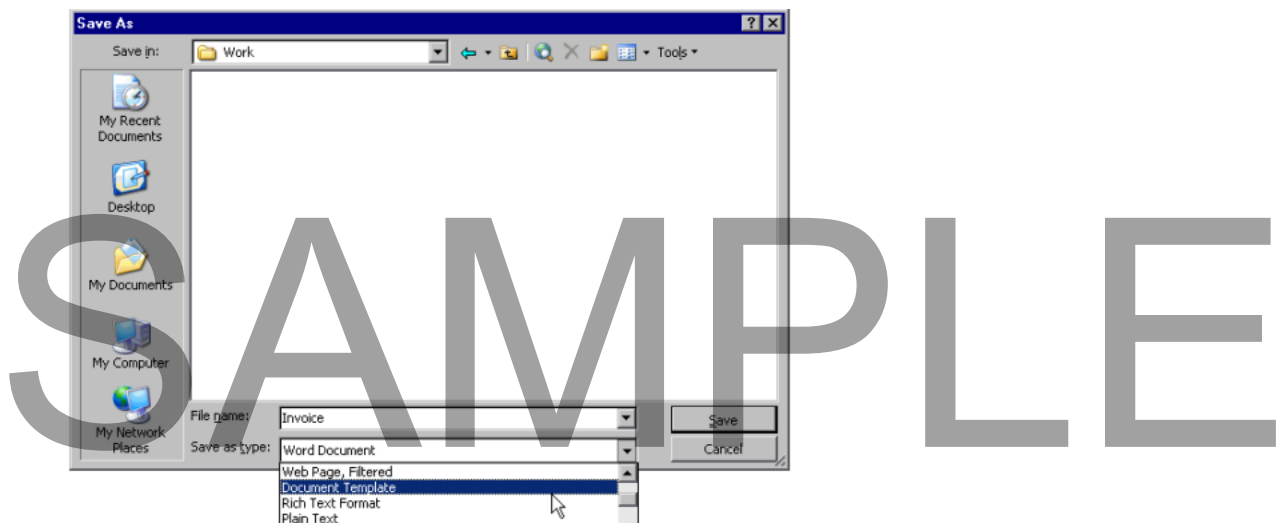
Save As

Save in: Work

Tools

My Recent Documents

Desktop

My Documents

My Computer

My Network Places

File name: Invoice

Save as type: Word Document

Web Page, Filtered
Document Template
Rich Text Format
Plain Text

Save

Cancel

SAMPLE